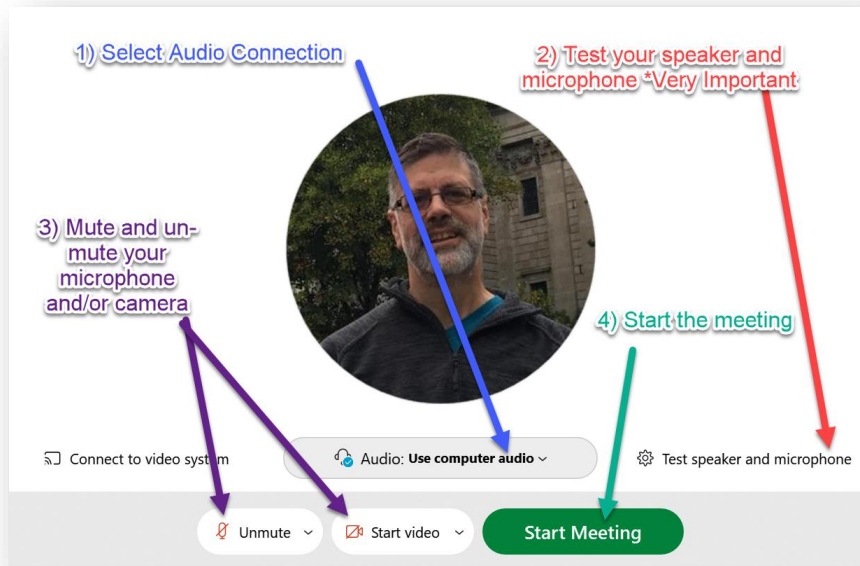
1) Select Audio Connection

2) Test your speaker and microphone *Very Important

3) Mute and un-mute your microphone and/or camera

4) Start the meeting

Connect to video system

Audio: Use computer audio

Test speaker and microphone

Unmute

Start video

Start Meeting